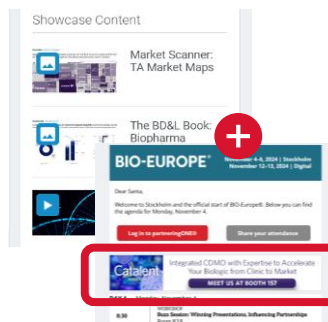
Showcase Content

Market Scanner: TA Market Maps

The BD&L Book: Biopharma

BIO-EUROPE®

November 4–6, 2024 | Stockholm
November 12–13, 2024 | Digital

Dear Santa,

Welcome to Stockholm and the official start of BIO-Europe®. Below you can find the agenda for Monday, November 4.

Log in to partneringONE®

Share your attendance

Catalent

Integrated CDMO with Expertise to Accelerate Your Biologic from Clinic to Market

MEET US AT BOOTH 157

Monday, November 4

9:30

WORKSHOP
Buzz Session: Winning Presentations, Influencing Partnerships
Room K18